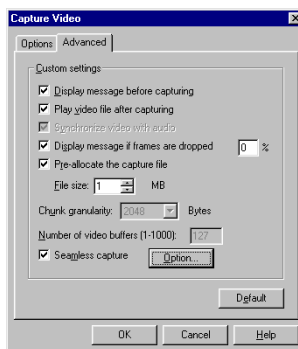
Capture Video

Options | Advanced

Custom settings

☑ Display message before capturing

☑ Play video file after capturing

☑ Synchronize video with audio

☑ Display message if frames are dropped 0 %

☑ Pre-allocate the capture file

File size: 1 MB

Chunk granularity: 2048 Bytes

Number of video buffers (1-1000): 127

☑ Seamless capture Option...

Default

OK Cancel Help